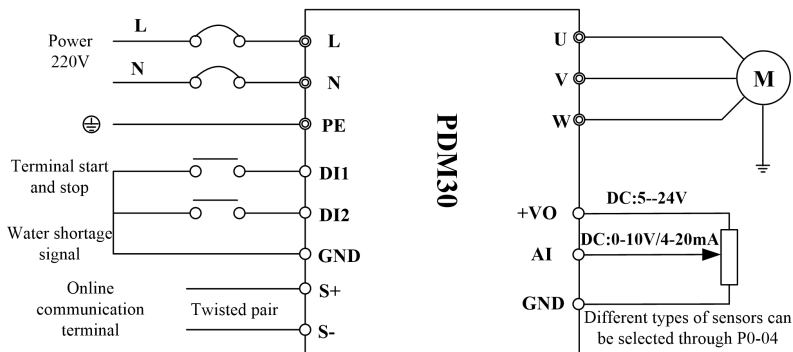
Power 220V

L

N

L

N

PE

Terminal start and stop

DI1

DI2

Water shortage signal

GND

Online communication terminal

Twisted pair

S+

S-

PDM30

U

V

W

M

+VO

DC:5--24V

AI

DC:0-10V/4-20mA

GND

Different types of sensors can be selected through P0-04